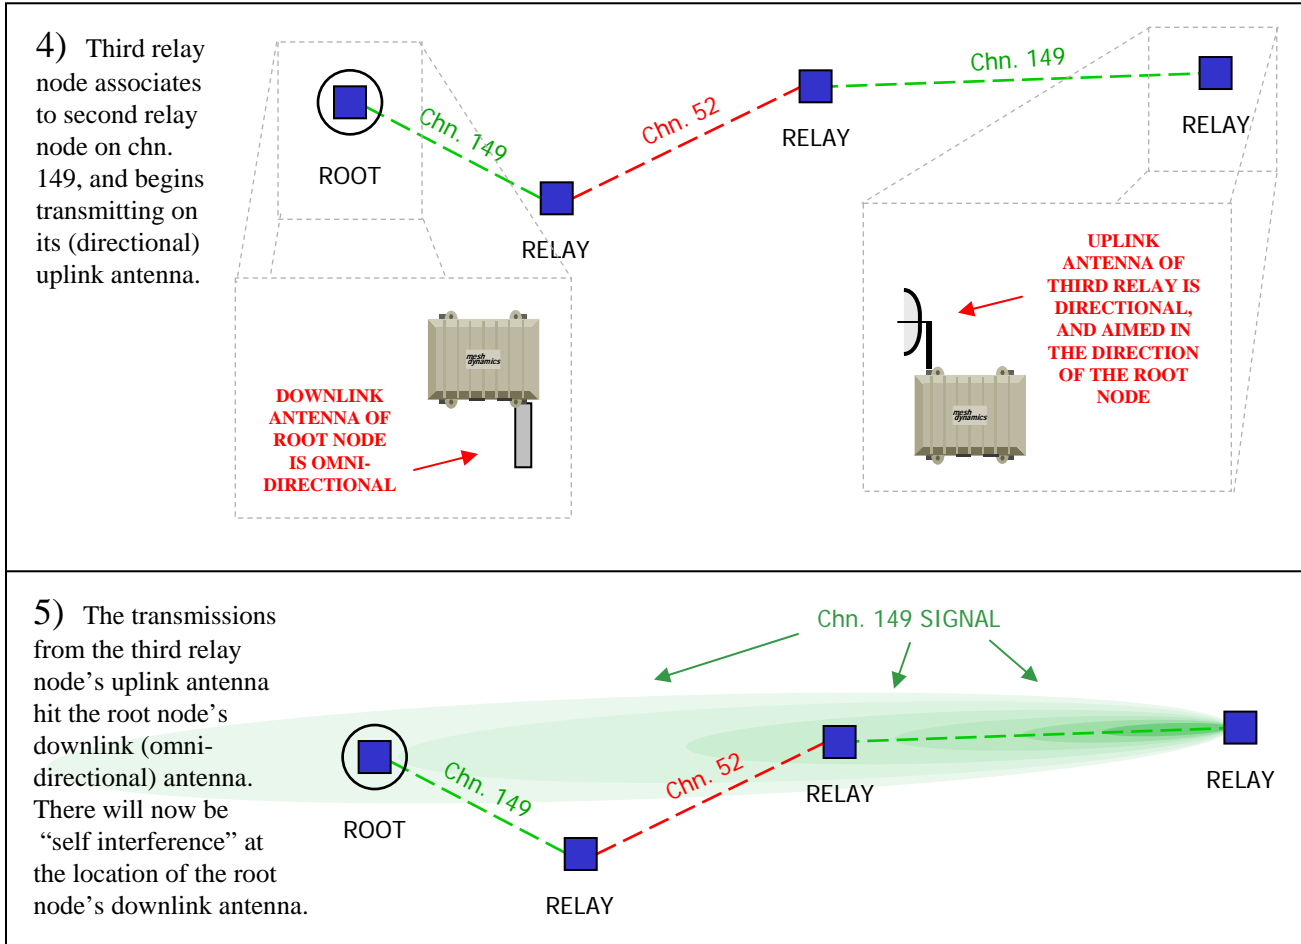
4) Third relay node associates to second relay node on chn. 149, and begins transmitting on its (directional) uplink antenna.

ROOT

Chn. 149

RELAY

Chn. 52

RELAY

Chn. 149

RELAY

mesh dynamics

DOWNLINK ANTENNA OF ROOT NODE IS OMNI-DIRECTIONAL

mesh dynamics

UPLINK ANTENNA OF THIRD RELAY IS DIRECTIONAL, AND AIMED IN THE DIRECTION OF THE ROOT NODE

5) The transmissions from the third relay node's uplink antenna hit the root node's downlink (omni-directional) antenna. There will now be "self interference" at the location of the root node's downlink antenna.

Chn. 149 SIGNAL

ROOT

Chn. 149

RELAY

Chn. 52

RELAY

RELAY